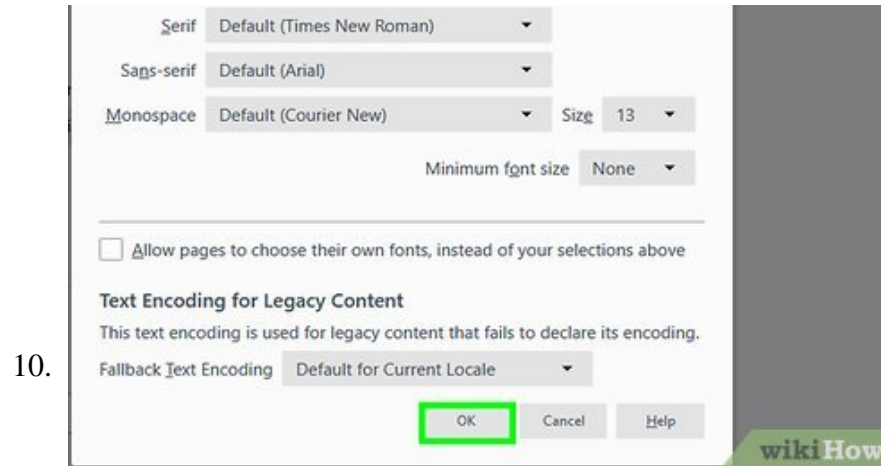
Serif Default (Times New Roman)

Sans-serif Default (Arial)

Monospace Default (Courier New) Size 13

Minimum font size None

Allow pages to choose their own fonts, instead of your selections above

**Text Encoding for Legacy Content**

This text encoding is used for legacy content that fails to declare its encoding.

10. Fallback Text Encoding Default for Current Locale

OK Cancel Help

wikiHow